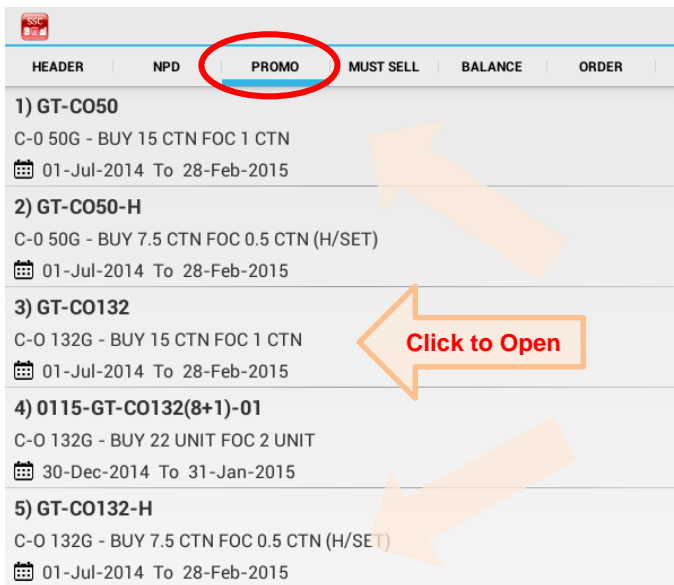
SSC

HEADER | NPD | PROMO | MUST SELL | BALANCE | ORDER

1) GT-CO50
C-0 50G - BUY 15 CTN FOC 1 CTN
01-Jul-2014 To 28-Feb-2015

2) GT-CO50-H
C-0 50G - BUY 7.5 CTN FOC 0.5 CTN (H/SET)
01-Jul-2014 To 28-Feb-2015

3) GT-CO132
C-O 132G - BUY 15 CTN FOC 1 CTN
01-Jul-2014 To 28-Feb-2015

Click to Open

4) 0115-GT-CO132(8+1)-01
C-O 132G - BUY 22 UNIT FOC 2 UNIT
30-Dec-2014 To 31-Jan-2015

5) GT-CO132-H
C-O 132G - BUY 7.5 CTN FOC 0.5 CTN (H/SET)
01-Jul-2014 To 28-Feb-2015